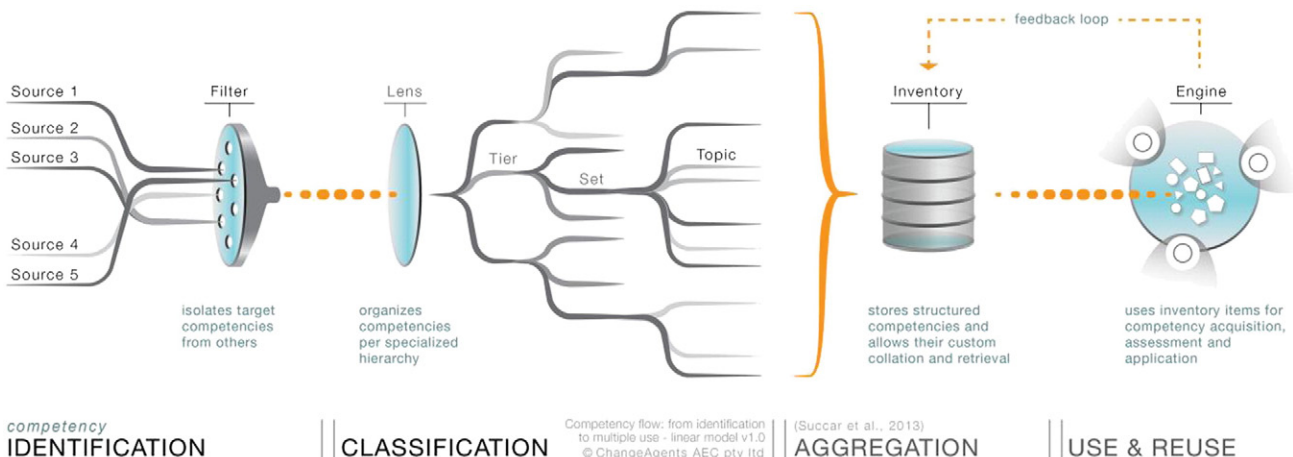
feedback loop

Source 1
Source 2
Source 3
Source 4
Source 5

Filter

isolates target competencies from others

Lens

organizes competencies per specialized hierarchy

Tier
Set
Topic

Inventory

stores structured competencies and allows their custom collation and retrieval

Engine

uses inventory items for competency acquisition, assessment and application

competency
IDENTIFICATION

CLASSIFICATION

Competency flow: from identification to multiple use - linear model v1.0
© ChangeAgents AEC pty ltd

(Succar et al., 2013)
AGGREGATION

USE & REUSE